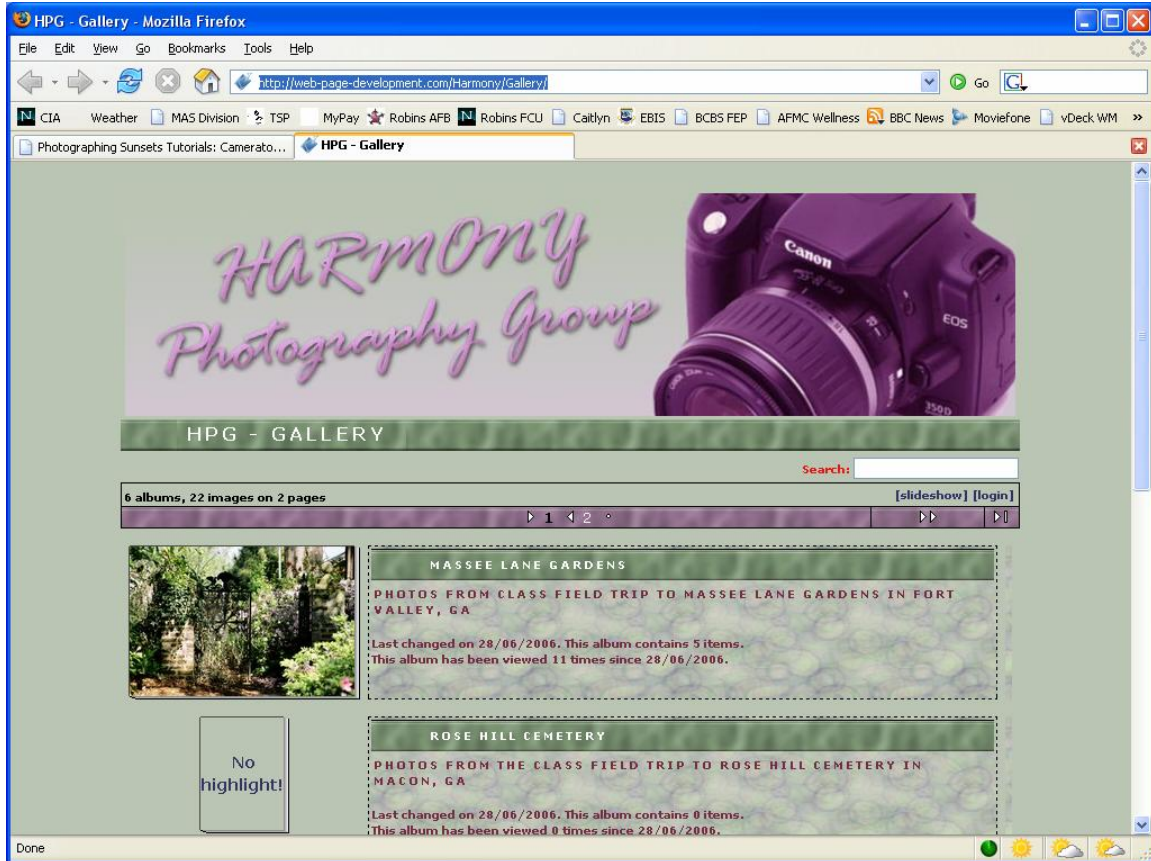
HPG - Gallery - Mozilla Firefox

File Edit View Go Bookmarks Tools Help

http://web-page-development.com/Harmony/Gallery/

Go

CIA Weather MAS Division TSP MyPay Robins AFB Robins FCU Caitlyn EBIS BCBS FEP AFMC Wellness BBC News Moviefone vDeck WM »

Photographing Sunsets Tutorials: Camerato... HPG - Gallery

HARMONY Photography Group

Canon EOS 350D

HPG - GALLERY

Search:

6 albums, 22 images on 2 pages

[slideshow] [login]

1 2

MASSEE LANE GARDENS

PHOTOS FROM CLASS FIELD TRIP TO MASSEE LANE GARDENS IN FORT VALLEY, GA

Last changed on 28/06/2006. This album contains 5 items.
This album has been viewed 11 times since 28/06/2006.

No highlight!

ROSE HILL CEMETERY

PHOTOS FROM THE CLASS FIELD TRIP TO ROSE HILL CEMETERY IN MACON, GA

Last changed on 28/06/2006. This album contains 0 items.
This album has been viewed 0 times since 28/06/2006.

Done